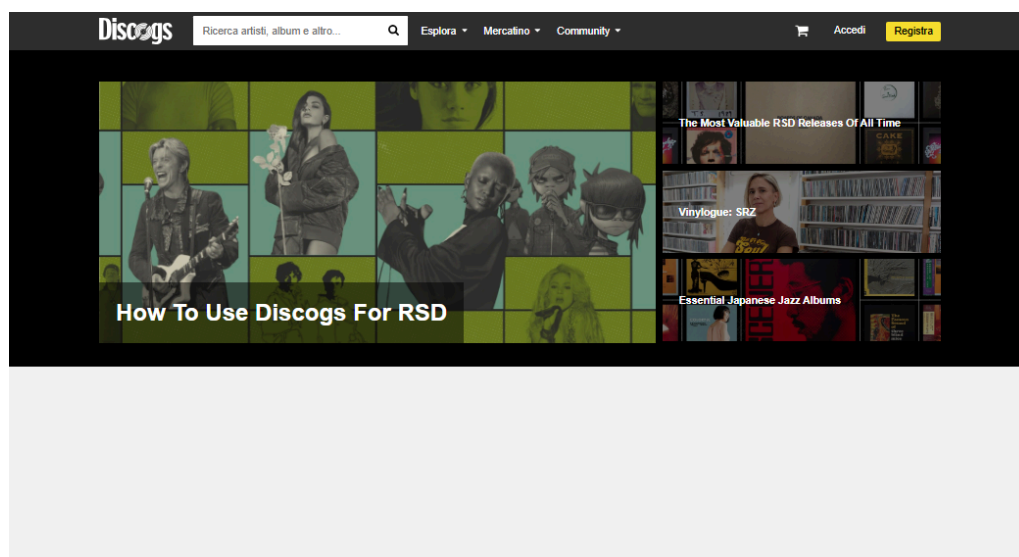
Discogs
Ricerca artisti, album e altro...
Esplora
Mercatino
Community
Accedi
Registra

How To Use Discogs For RSD

The Most Valuable RSD Releases Of All Time

Vinylogue: SRZ

Essential Japanese Jazz Albums